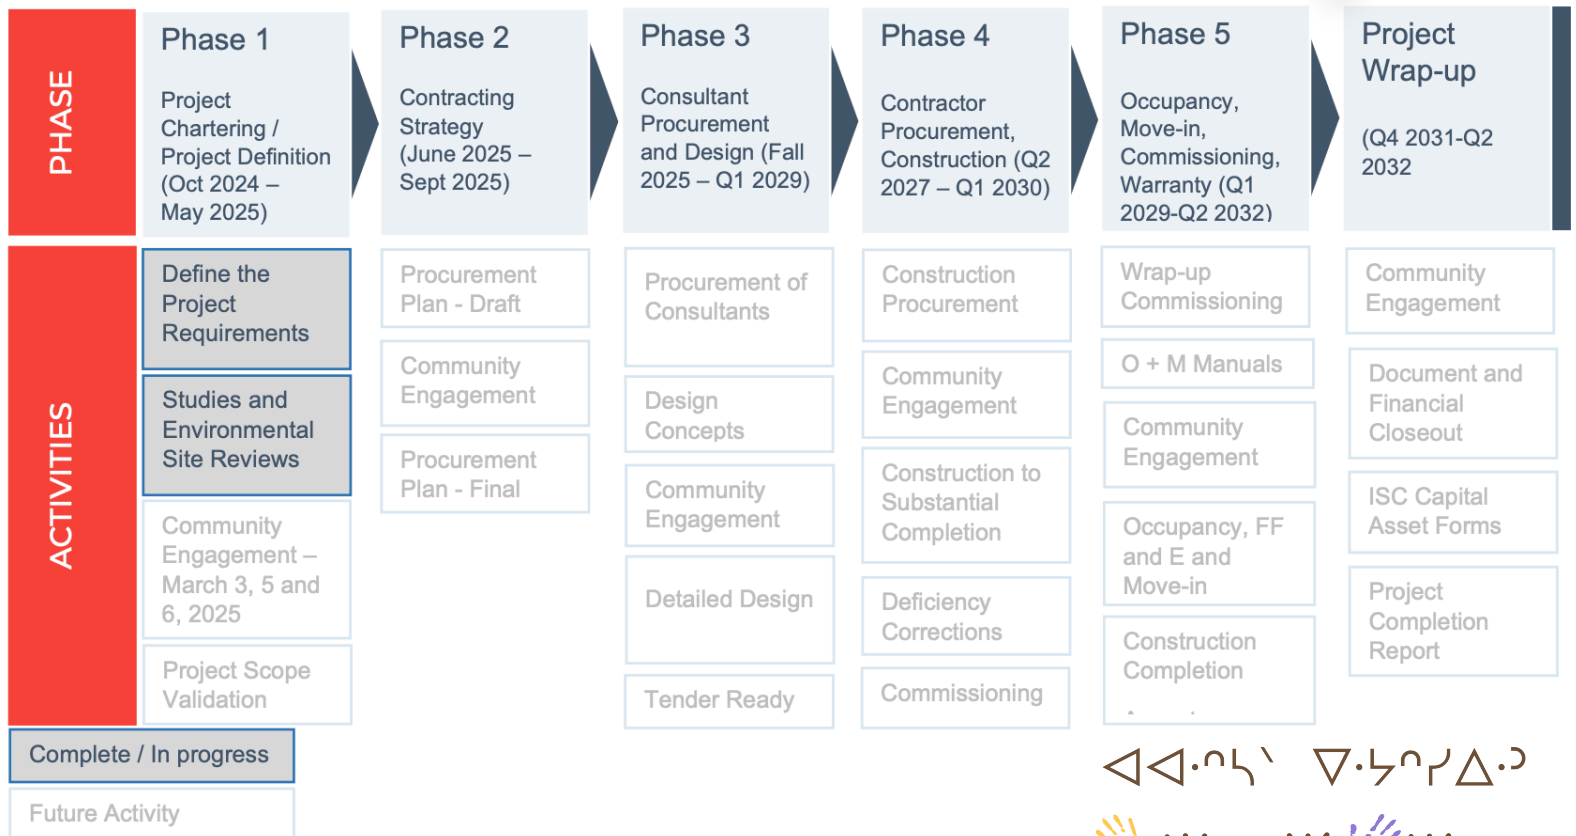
PHASE

Phase 1
Project Chartering / Project Definition (Oct 2024 – May 2025)

Phase 2
Contracting Strategy (June 2025 – Sept 2025)

Phase 3
Consultant Procurement and Design (Fall 2025 – Q1 2029)

Phase 4
Contractor Procurement, Construction (Q2 2027 – Q1 2030)

Phase 5
Occupancy, Move-in, Commissioning, Warranty (Q1 2029-Q2 2032)

Project Wrap-up
(Q4 2031-Q2 2032

ACTIVITIES

Define the Project Requirements

Studies and Environmental Site Reviews

Community Engagement – March 3, 5 and 6, 2025

Project Scope Validation

Procurement Plan - Draft

Community Engagement

Procurement Plan - Final

Procurement of Consultants

Design Concepts

Community Engagement

Detailed Design

Tender Ready

Construction Procurement

Community Engagement

Construction to Substantial Completion

Deficiency Corrections

Commissioning

Wrap-up Commissioning

O + M Manuals

Community Engagement

Occupancy, FF and E and Move-in

Construction Completion

Community Engagement

Document and Financial Closeout

ISC Capital Asset Forms

Project Completion Report

Complete / In progress

Future Activity

ᐊᐊᐧᓐᓴᐠ ᐁᐧᔕᓐᓯᐃᐧᐣ